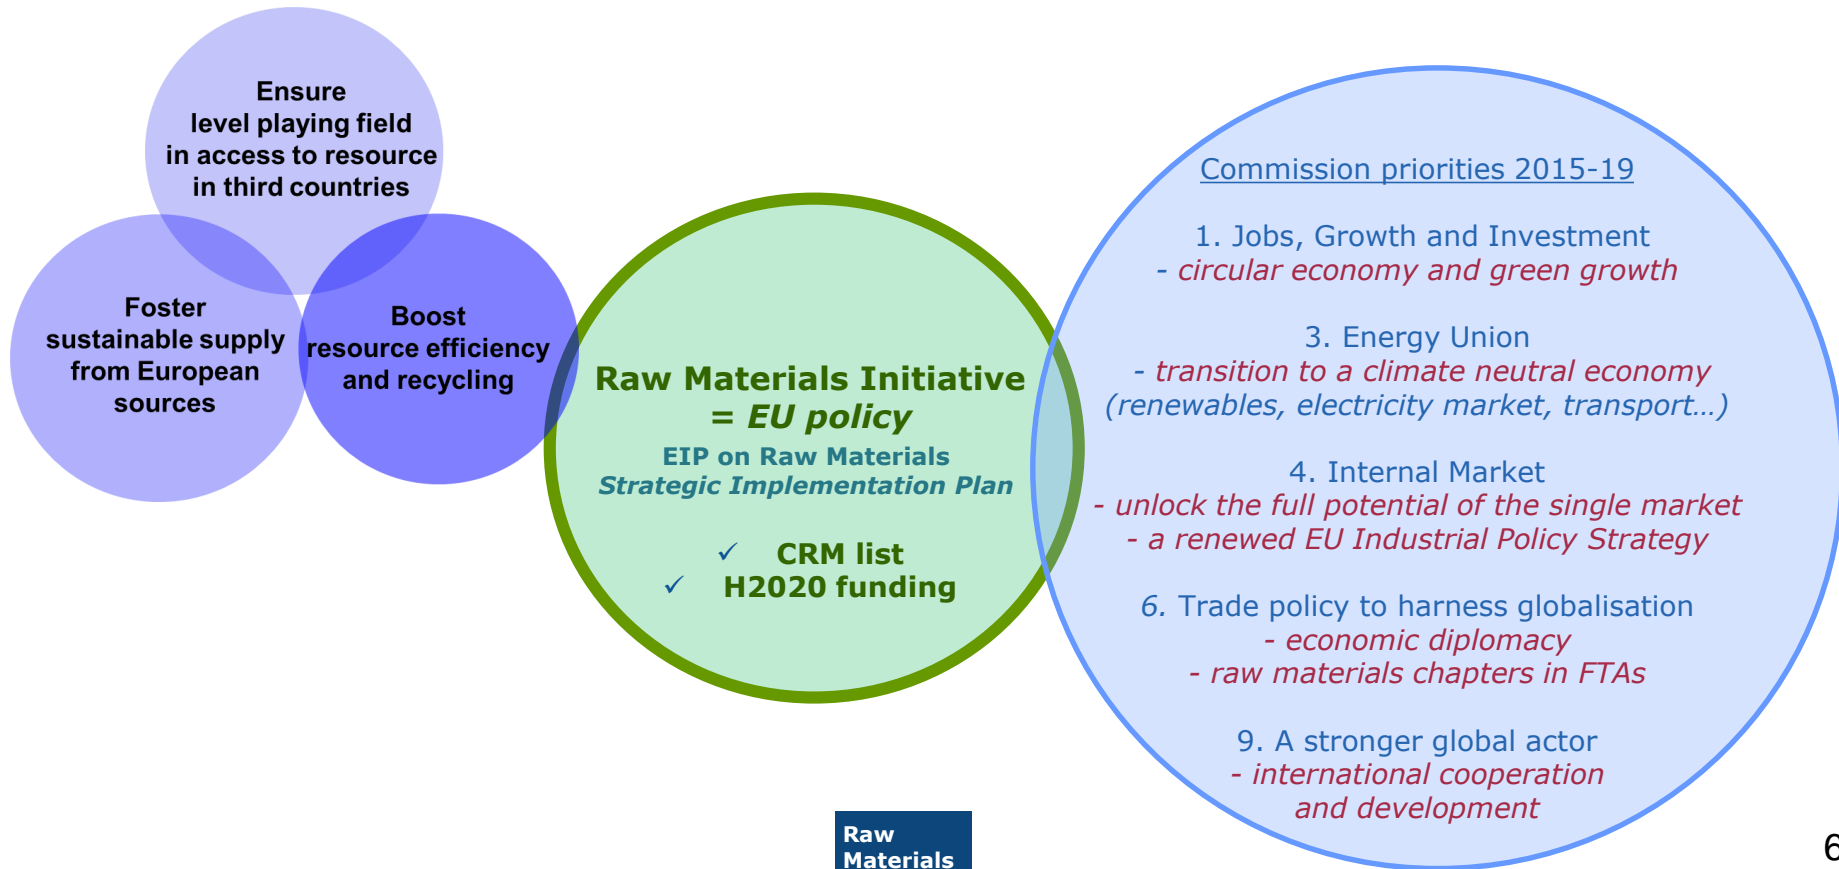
Ensure level playing field in access to resource in third countries

Foster sustainable supply from European sources

Boost resource efficiency and recycling

Raw Materials Initiative = *EU policy*

EIP on Raw Materials *Strategic Implementation Plan*

✓ CRM list
✓ H2020 funding

Commission priorities 2015-19

1. Jobs, Growth and Investment
- *circular economy and green growth*

3. Energy Union
- *transition to a climate neutral economy (renewables, electricity market, transport…)*

4. Internal Market
- *unlock the full potential of the single market*
- *a renewed EU Industrial Policy Strategy*

6. Trade policy to harness globalisation
- *economic diplomacy*
- *raw materials chapters in FTAs*

9. A stronger global actor
- *international cooperation and development*

Raw Materials

6